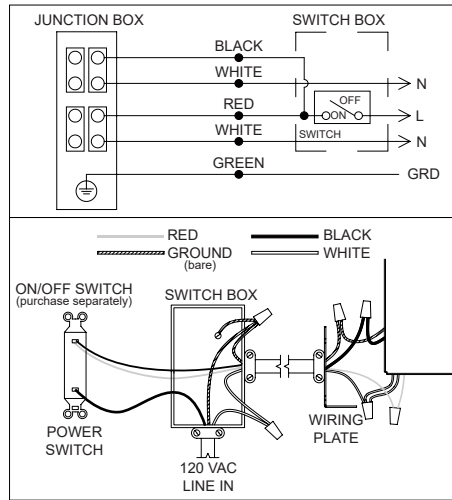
JUNCTION BOX

SWITCH BOX

BLACK

WHITE

N

RED

OFF

ON

L

WHITE

SWITCH

N

GREEN

GRD

RED

BLACK

GROUND
(bare)

WHITE

ON/OFF SWITCH
(purchase separately)

SWITCH BOX

POWER SWITCH

WIRING PLATE

120 VAC LINE IN